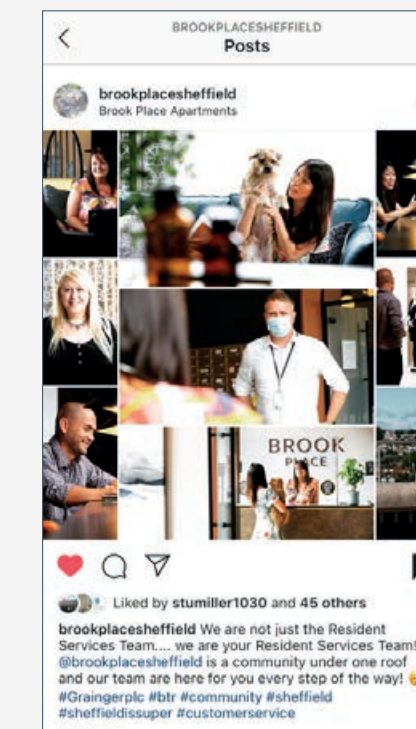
BROOKPLACESHEFFIELD
Posts

brookplacesheffield
Brook Place Apartments

BROOK
PLACE

Liked by stumiller1030 and 45 others

brookplacesheffield We are not just the Resident Services Team.... we are your Resident Services Team! @brookplacesheffield is a community under one roof and our team are here for you every step of the way! #Graingerplc #btr #community #sheffield #sheffieldissuper #customerservice